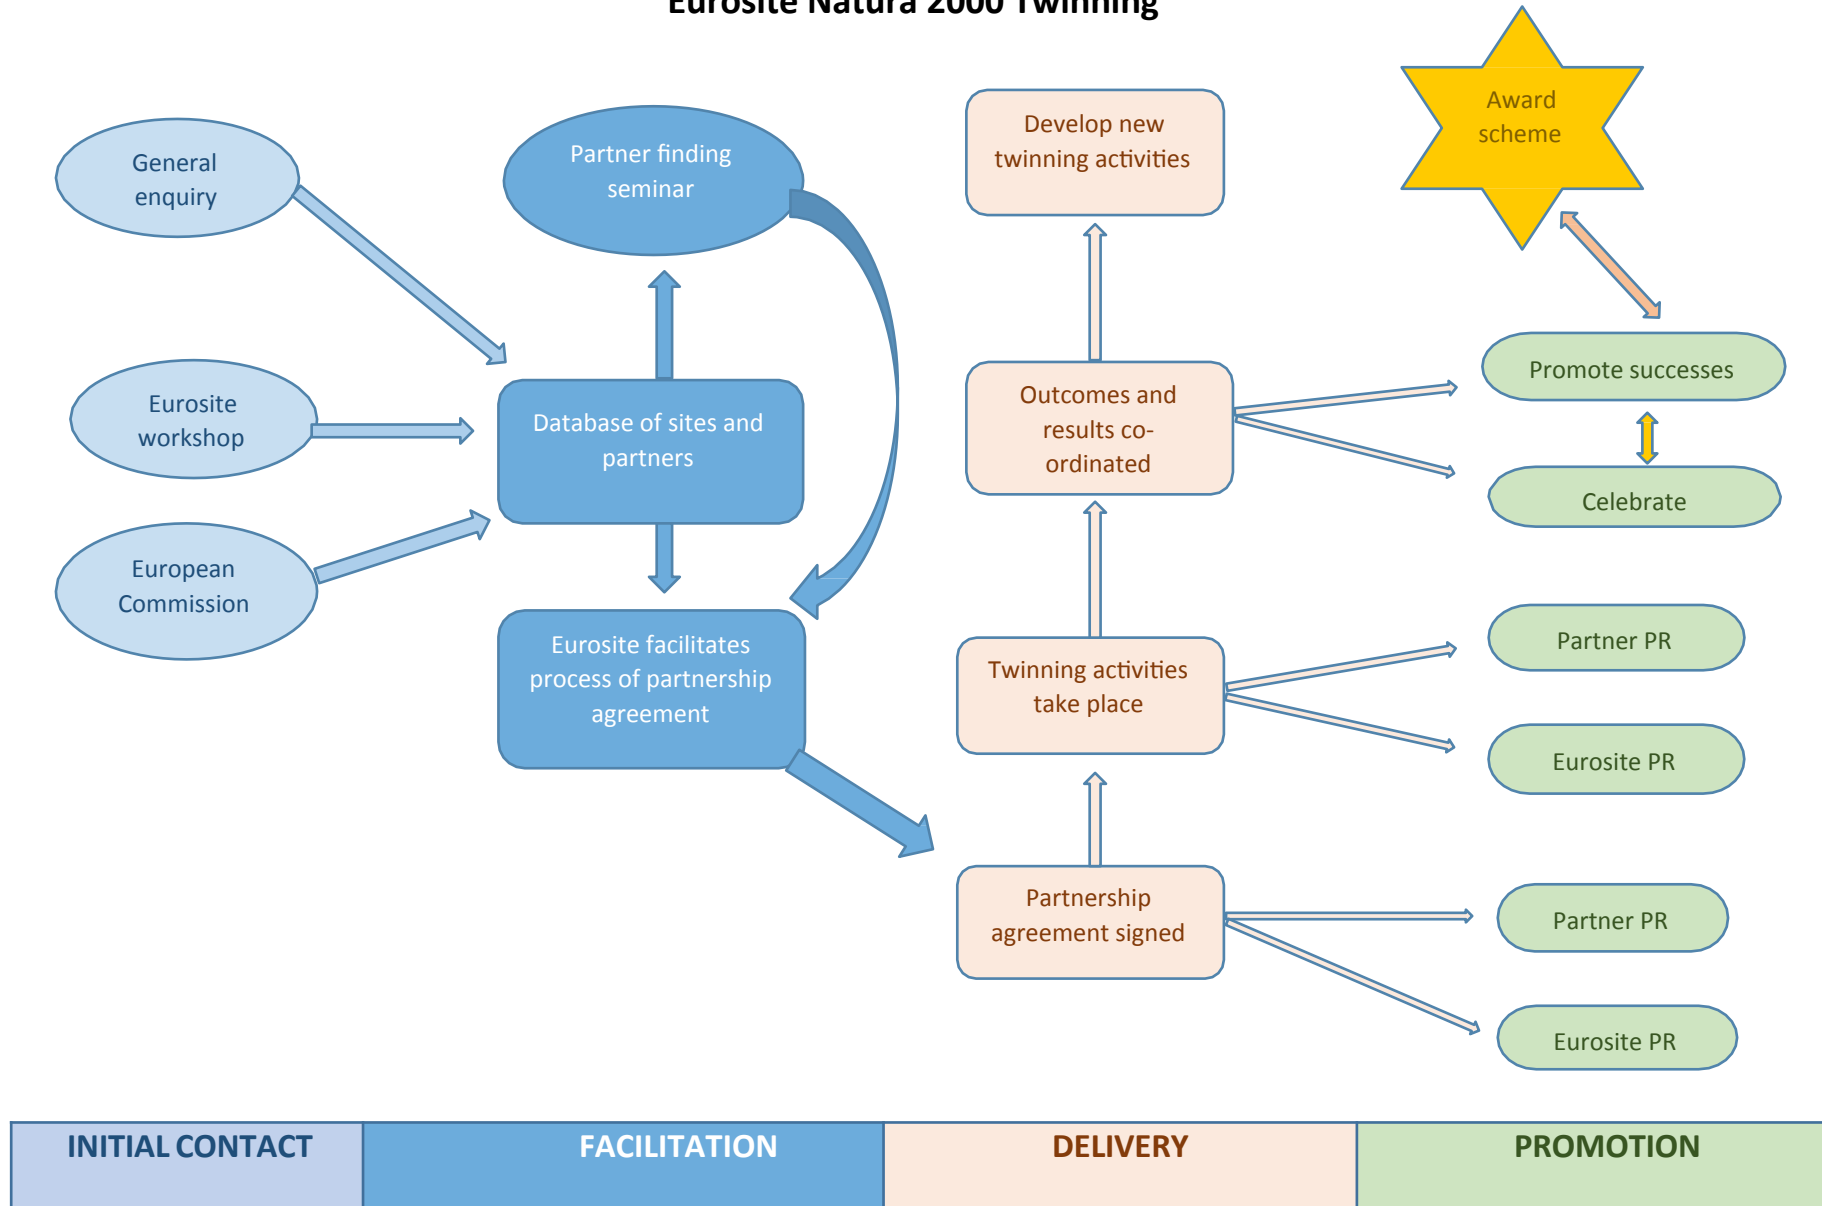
Eurosite Natura 2000 Twinning

General enquiry

Eurosite workshop

European Commission

Partner finding seminar

Database of sites and partners

Eurosite facilitates process of partnership agreement

Develop new twinning activities

Outcomes and results co-ordinated

Twinning activities take place

Partnership agreement signed

Award scheme

Promote successes

Celebrate

Partner PR

Eurosite PR

Partner PR

Eurosite PR

| INITIAL CONTACT | FACILITATION | DELIVERY | PROMOTION |
|---|---|---|---|